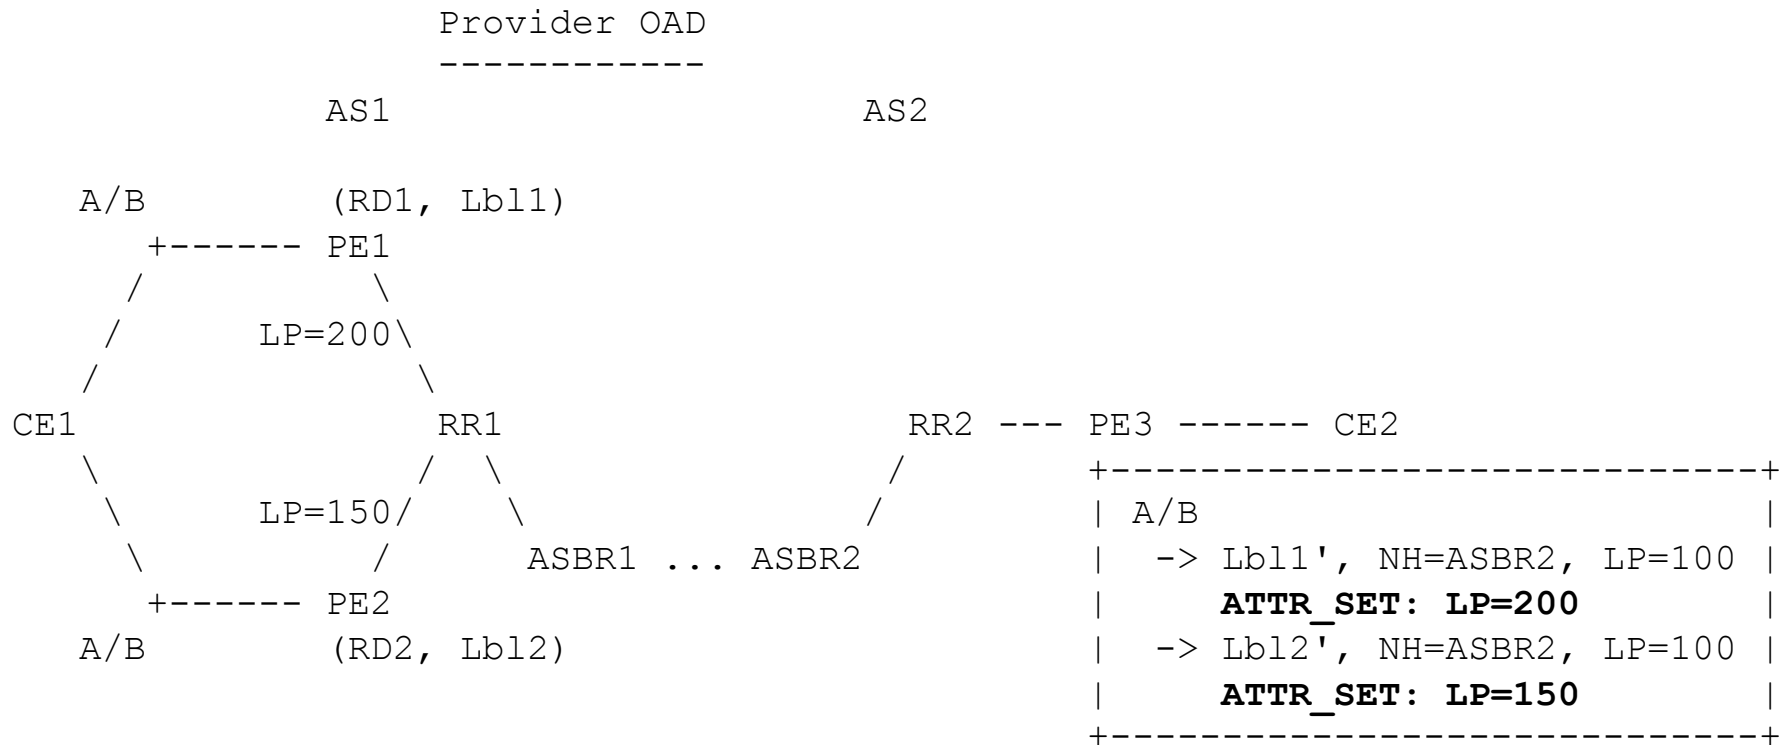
Provider OAD
------------

AS1

AS2

A/B

(RD1, Lbl1)

PE1

LP=200

CE1

RR1

RR2 --- PE3 ------ CE2

LP=150

ASBR1 ... ASBR2

PE2

A/B

(RD2, Lbl2)

| A/B |
|---|
| -> Lbl1', NH=ASBR2, LP=100 |
| **ATTR_SET: LP=200** |
| -> Lbl2', NH=ASBR2, LP=100 |
| **ATTR_SET: LP=150** |